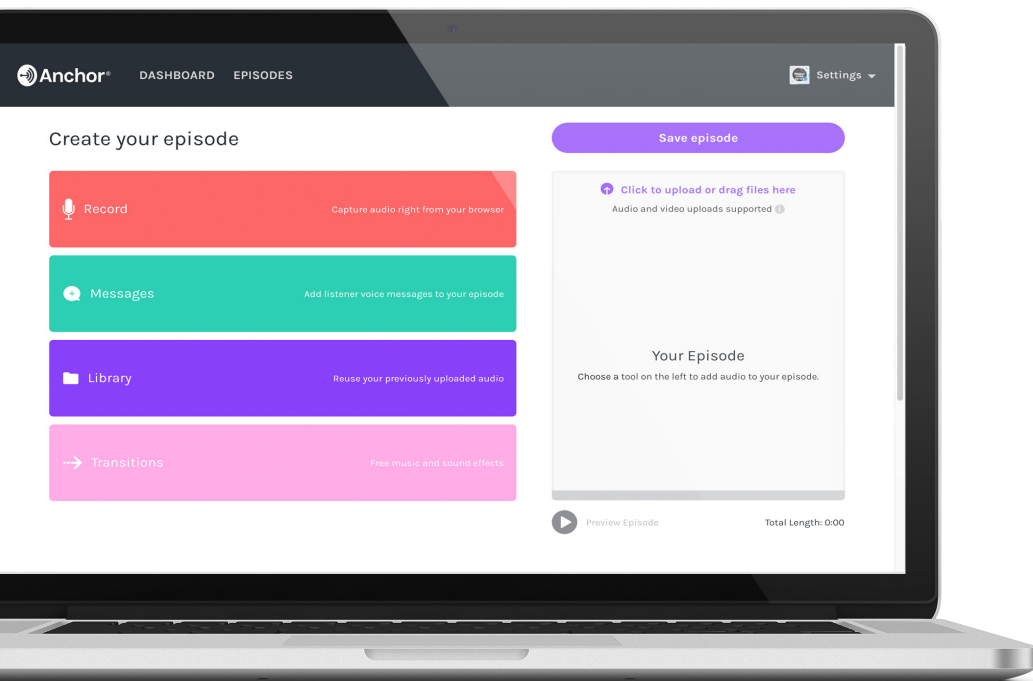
Anchor®  DASHBOARD  EPISODES

Settings

Create your episode

Record
Capture audio right from your browser

Messages
Add listener voice messages to your episode

Library
Reuse your previously uploaded audio

Transitions
Free music and sound effects

Save episode

Click to upload or drag files here
Audio and video uploads supported

Your Episode
Choose a tool on the left to add audio to your episode.

Preview Episode
Total Length: 0:00